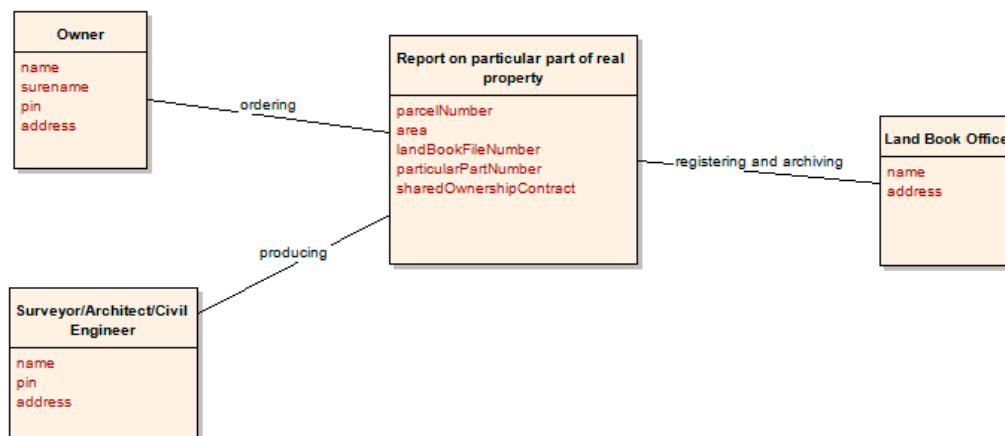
Owner

name
surename
pin
address

ordering

Report on particular part of real property

parcelNumber
area
landBookFileNumber
particularPartNumber
sharedOwnershipContract

registering and archiving

Land Book Office

name
address

producing

Surveyor/Architect/Civil Engineer

name
pin
address